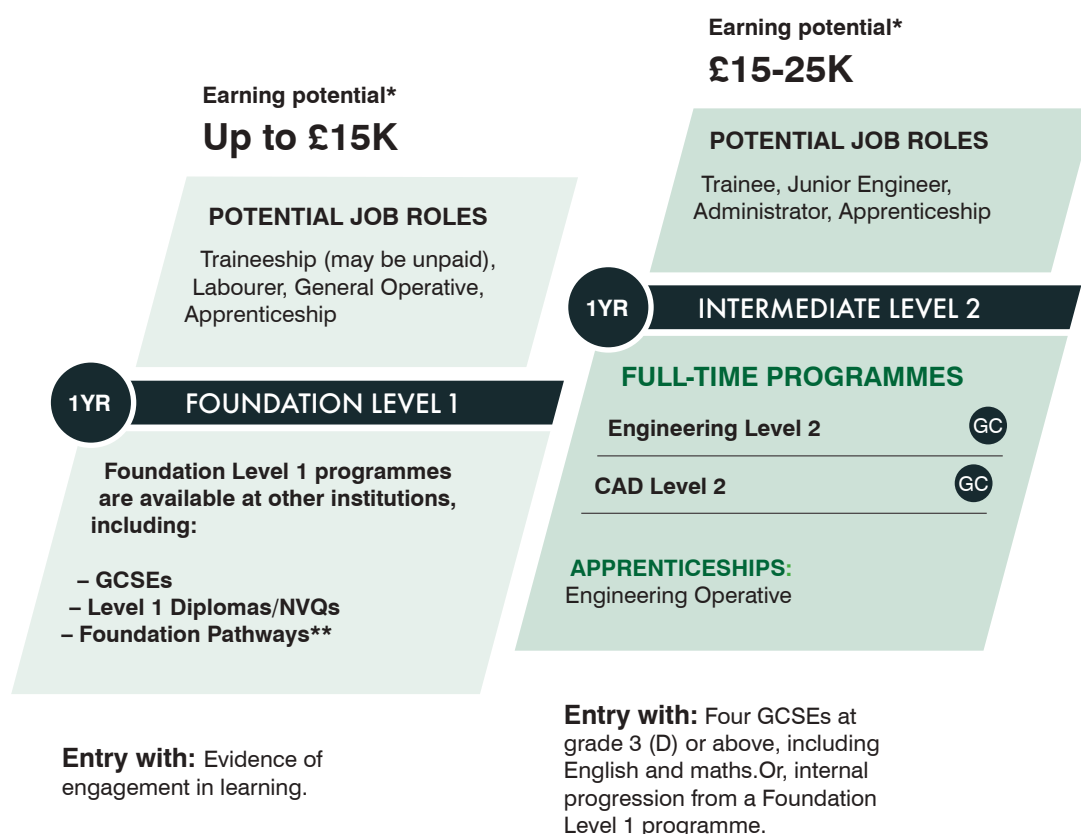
Earning potential*
Up to £15K

POTENTIAL JOB ROLES

Traineeship (may be unpaid), Labourer, General Operative, Apprenticeship

1YR FOUNDATION LEVEL 1

Foundation Level 1 programmes are available at other institutions, including:

– GCSEs
– Level 1 Diplomas/NVQs
– Foundation Pathways**

Entry with: Evidence of engagement in learning.

Earning potential*
£15-25K

POTENTIAL JOB ROLES

Trainee, Junior Engineer, Administrator, Apprenticeship

1YR INTERMEDIATE LEVEL 2

FULL-TIME PROGRAMMES

Engineering Level 2 GC

CAD Level 2 GC

APPRENTICESHIPS:
Engineering Operative

Entry with: Four GCSEs at grade 3 (D) or above, including English and maths.Or, internal progression from a Foundation Level 1 programme.